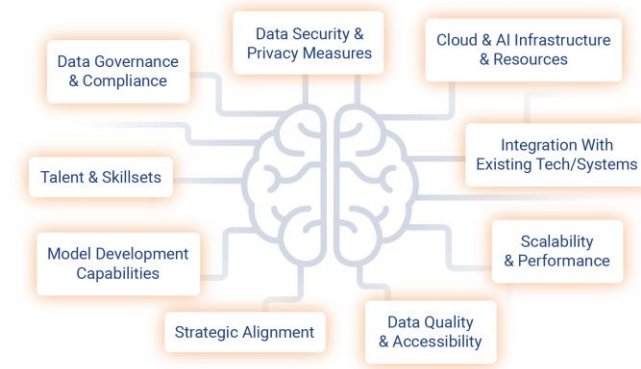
Data Security & Privacy Measures

Data Governance & Compliance

Cloud & AI Infrastructure & Resources

Integration With Existing Tech/Systems

Talent & Skillsets

Model Development Capabilities

Scalability & Performance

Strategic Alignment

Data Quality & Accessibility